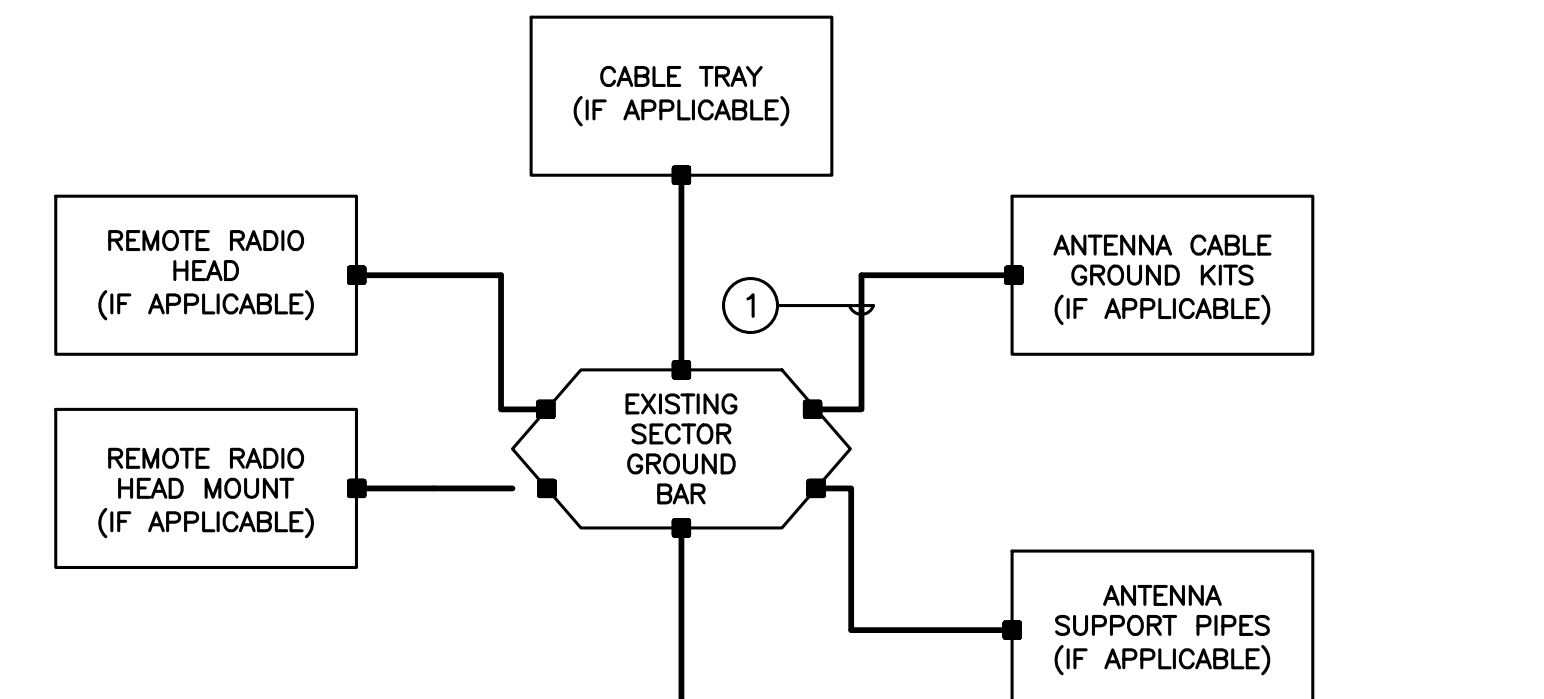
CABLE TRAY
(IF APPLICABLE)

REMOTE RADIO
HEAD
(IF APPLICABLE)

ANTENNA CABLE
GROUND KITS
(IF APPLICABLE)

1

EXISTING
SECTOR
GROUND
BAR

REMOTE RADIO
HEAD MOUNT
(IF APPLICABLE)

ANTENNA
SUPPORT PIPES
(IF APPLICABLE)